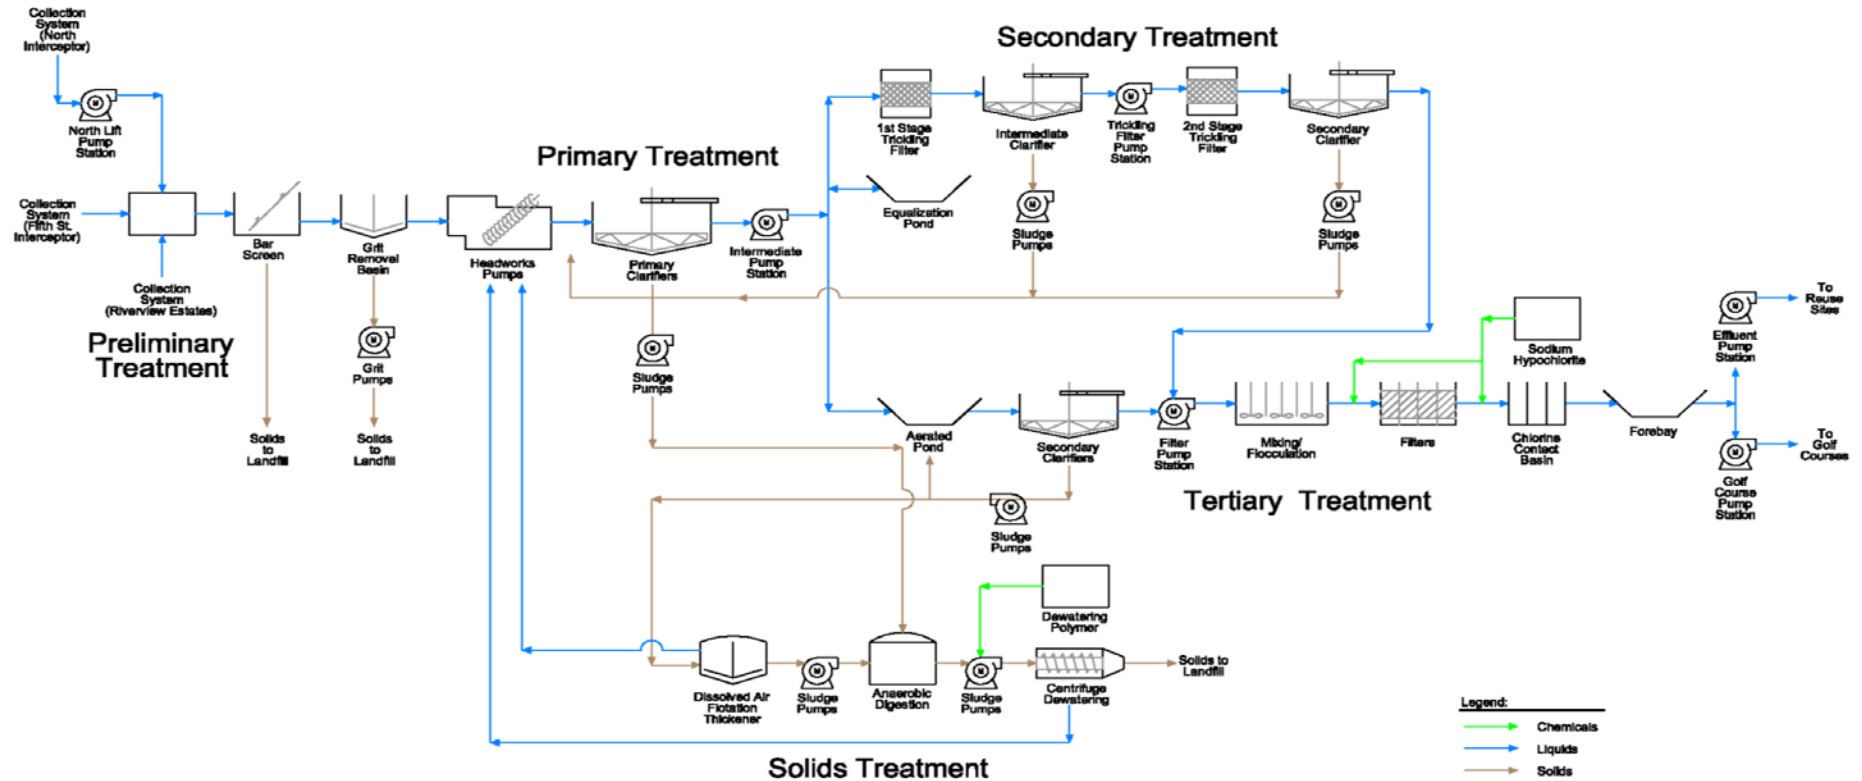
Collection System (North Interceptor)

North Lift Pump Station

Collection System (Fifth St. Interceptor)

Collection System (Riverview Estates)

Preliminary Treatment

Bar Screen

Grit Removal Basin

Grit Pumps

Solids to Landfill

Solids to Landfill

Headworks Pumps

Primary Treatment

Primary Clarifiers

Intermediate Pump Station

Sludge Pumps

Secondary Treatment

1st Stage Trickling Filter

Equalization Pond

Intermediate Clarifier

Sludge Pumps

Trickling Filter Pump Station

2nd Stage Trickling Filter

Secondary Clarifier

Sludge Pumps

Aerated Pond

Secondary Clarifiers

Sludge Pumps

Filter Pump Station

Mixing/ Flocculation

Filters

Sodium Hypochlorite

Chlorine Contact Basin

Forebay

Tertiary Treatment

Effluent Pump Station

To Reuse Sites

Golf Course Pump Station

To Golf Courses

Dewatering Polymer

Dissolved Air Flotation Thickener

Sludge Pumps

Anaerobic Digestion

Sludge Pumps

Centrifuge Dewatering

Solids to Landfill

Solids Treatment

Legend:
Chemicals
Liquids
Solids